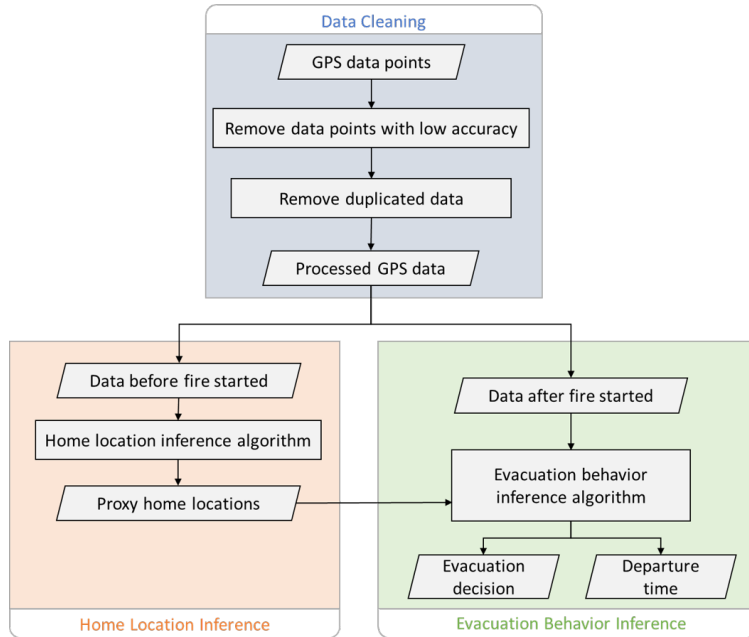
Data Cleaning

GPS data points

Remove data points with low accuracy

Remove duplicated data

Processed GPS data

Data before fire started

Home location inference algorithm

Proxy home locations

Home Location Inference

Data after fire started

Evacuation behavior inference algorithm

Evacuation decision

Departure time

Evacuation Behavior Inference